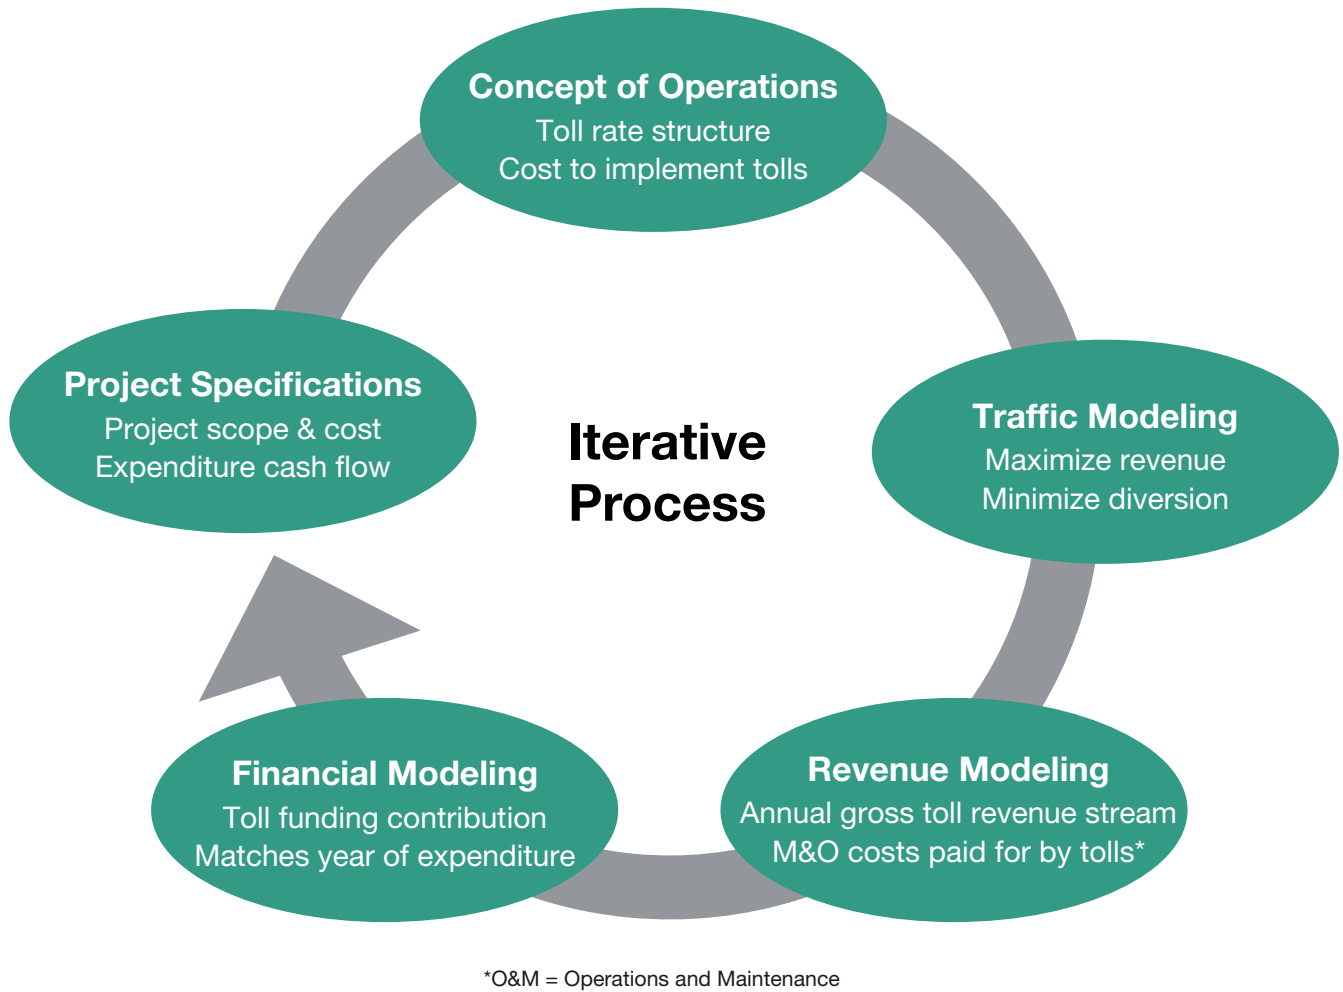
Concept of Operations
Toll rate structure
Cost to implement tolls

Project Specifications
Project scope & cost
Expenditure cash flow

Iterative
Process

Traffic Modeling
Maximize revenue
Minimize diversion

Financial Modeling
Toll funding contribution
Matches year of expenditure

Revenue Modeling
Annual gross toll revenue stream
M&O costs paid for by tolls*

*O&M = Operations and Maintenance